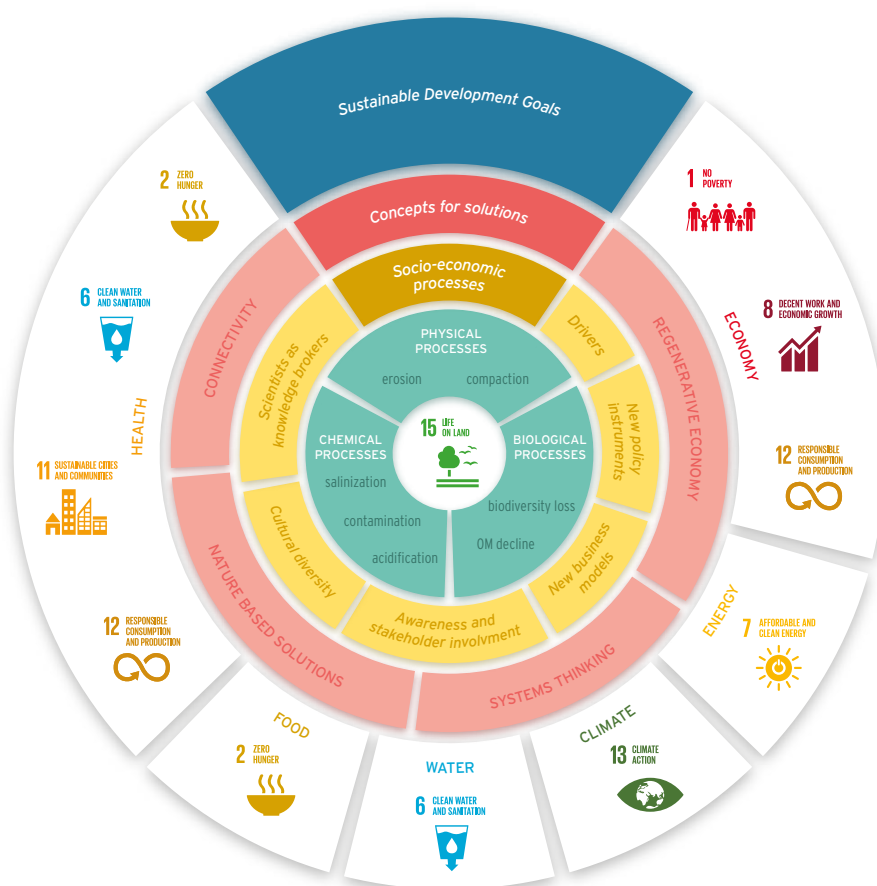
Sustainable Development Goals

Concepts for solutions

Socio-economic processes

PHYSICAL PROCESSES

erosion

compaction

CHEMICAL PROCESSES

salinization

contamination

acidification

15 LIFE ON LAND

BIOLOGICAL PROCESSES

biodiversity loss

OM decline

Drivers

New policy instruments

New business models

Awareness and stakeholder involvment

Cultural diversity

Scientists as knowledge brokers

CONNECTIVITY

REGENERATIVE ECONOMY

SYSTEMS THINKING

NATURE BASED SOLUTIONS

HEALTH

2 ZERO HUNGER

6 CLEAN WATER AND SANITATION

11 SUSTAINABLE CITIES AND COMMUNITIES

12 RESPONSIBLE CONSUMPTION AND PRODUCTION

ECONOMY

1 NO POVERTY

8 DECENT WORK AND ECONOMIC GROWTH

12 RESPONSIBLE CONSUMPTION AND PRODUCTION

ENERGY

7 AFFORDABLE AND CLEAN ENERGY

CLIMATE

13 CLIMATE ACTION

WATER

6 CLEAN WATER AND SANITATION

FOOD

2 ZERO HUNGER